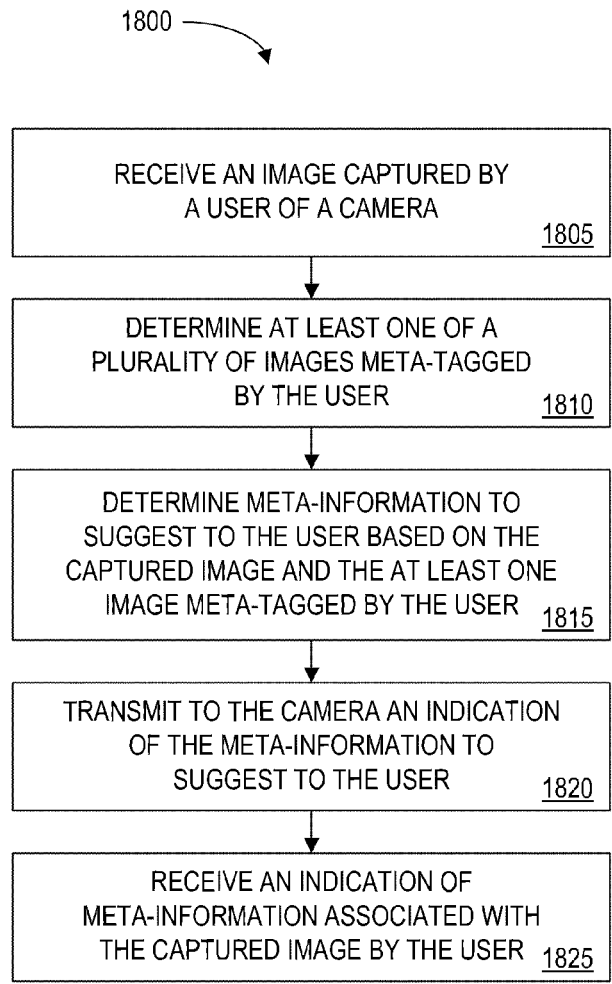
1800

RECEIVE AN IMAGE CAPTURED BY A USER OF A CAMERA
1805

DETERMINE AT LEAST ONE OF A PLURALITY OF IMAGES META-TAGGED BY THE USER
1810

DETERMINE META-INFORMATION TO SUGGEST TO THE USER BASED ON THE CAPTURED IMAGE AND THE AT LEAST ONE IMAGE META-TAGGED BY THE USER
1815

TRANSMIT TO THE CAMERA AN INDICATION OF THE META-INFORMATION TO SUGGEST TO THE USER
1820

RECEIVE AN INDICATION OF META-INFORMATION ASSOCIATED WITH THE CAPTURED IMAGE BY THE USER
1825